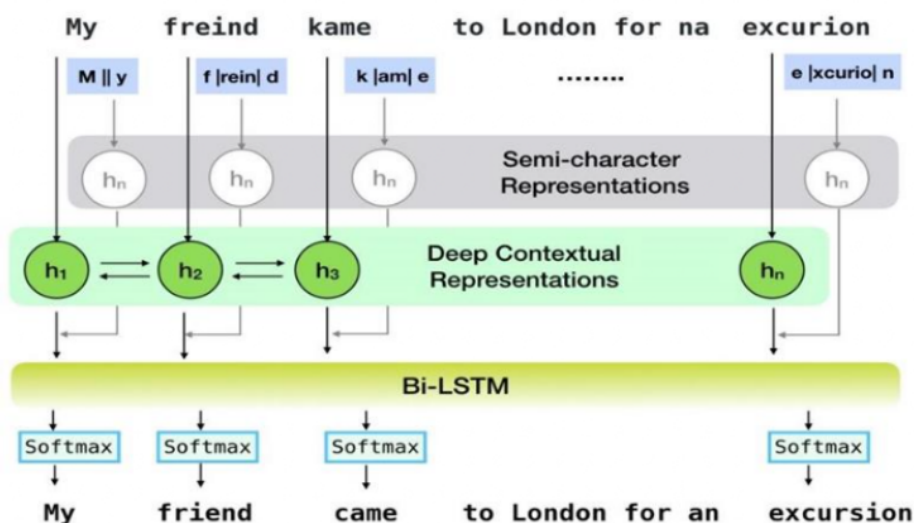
My freind kame to London for na excurion

M || y

f |rein| d

k |am| e

........

e |xcurio| n

$h_n$ $h_n$ $h_n$ $h_n$

Semi-character Representations

$h_1$ $h_2$ $h_3$ $h_n$

Deep Contextual Representations

Bi-LSTM

Softmax Softmax Softmax Softmax

My friend came to London for an excursion